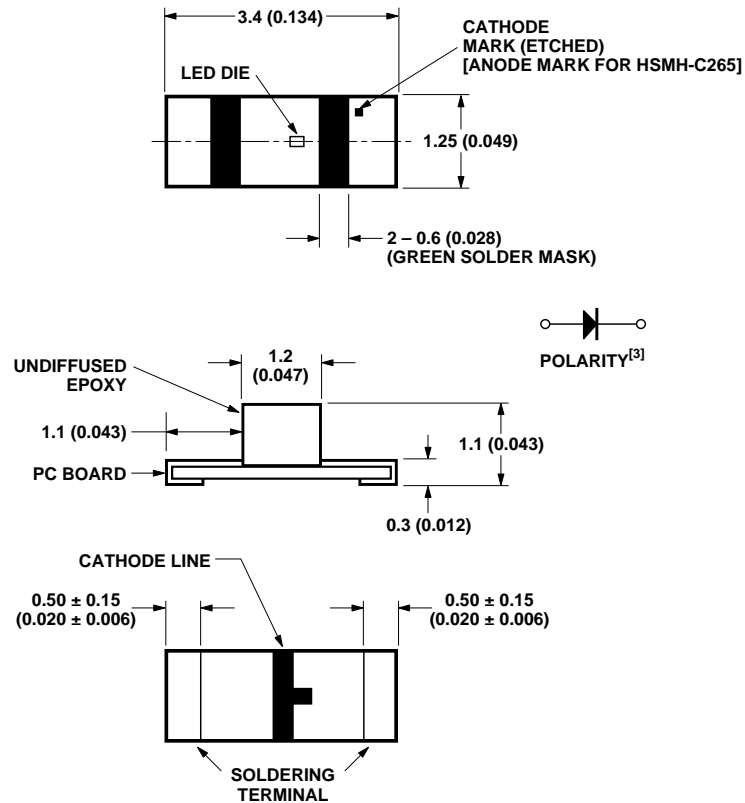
3.4 (0.134)

CATHODE MARK (ETCHED) [ANODE MARK FOR HSMH-C265]

LED DIE

1.25 (0.049)

2 – 0.6 (0.028) (GREEN SOLDER MASK)

POLARITY$^{[3]}$

UNDIFFUSED EPOXY

1.2 (0.047)

1.1 (0.043)

1.1 (0.043)

PC BOARD

0.3 (0.012)

CATHODE LINE

0.50 ± 0.15 (0.020 ± 0.006)

0.50 ± 0.15 (0.020 ± 0.006)

SOLDERING TERMINAL